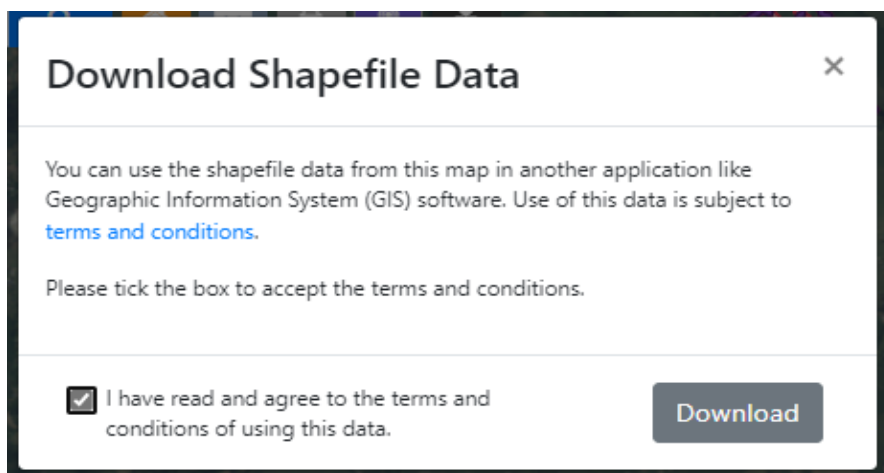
Download Shapefile Data

×

You can use the shapefile data from this map in another application like Geographic Information System (GIS) software. Use of this data is subject to terms and conditions.

Please tick the box to accept the terms and conditions.

I have read and agree to the terms and conditions of using this data.

Download